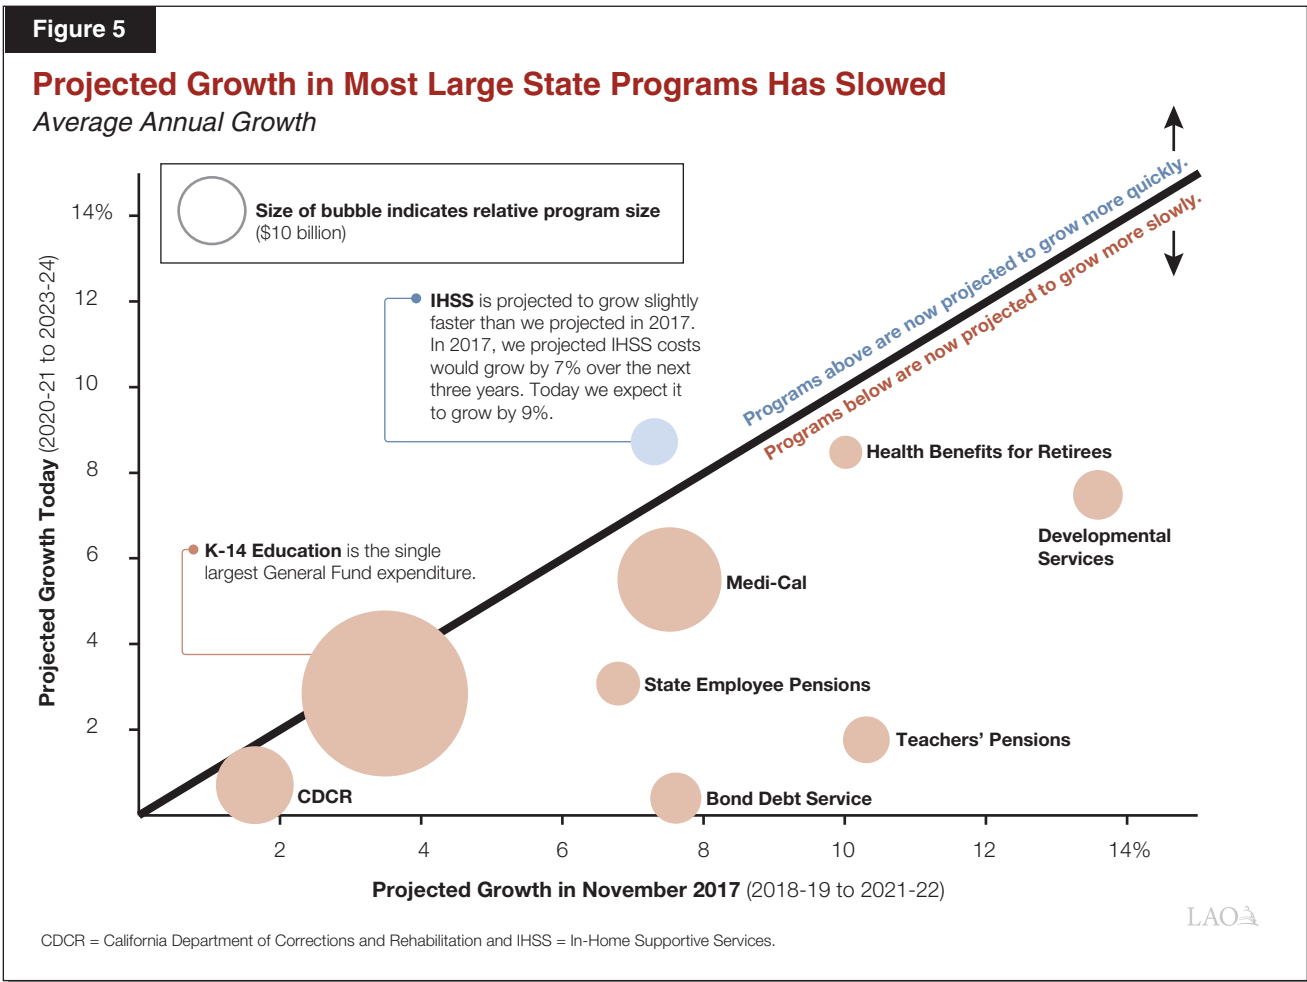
Figure 5

Projected Growth in Most Large State Programs Has Slowed

Average Annual Growth

Size of bubble indicates relative program size ($10 billion)

IHSS is projected to grow slightly faster than we projected in 2017. In 2017, we projected IHSS costs would grow by 7% over the next three years. Today we expect it to grow by 9%.

Programs above are now projected to grow more quickly.

Programs below are now projected to grow more slowly.

Health Benefits for Retirees

Developmental Services

K-14 Education is the single largest General Fund expenditure.

Medi-Cal

State Employee Pensions

Teachers' Pensions

CDCR

Bond Debt Service

14%

12

10

8

6

4

2

Projected Growth Today (2020-21 to 2023-24)

2

4

6

8

10

12

14%

Projected Growth in November 2017 (2018-19 to 2021-22)

LAO

CDCR = California Department of Corrections and Rehabilitation and IHSS = In-Home Supportive Services.